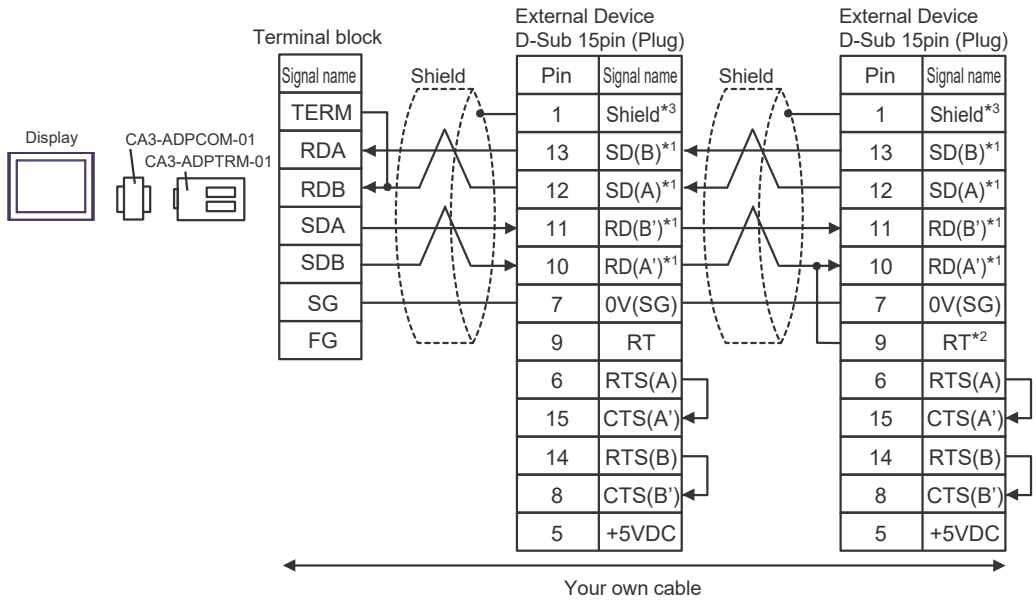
Display

CA3-ADPCOM-01

CA3-ADPTRM-01

Terminal block

| Signal name |
|---|
| TERM |
| RDA |
| RDB |
| SDA |
| SDB |
| SG |
| FG |

Shield

External Device
D-Sub 15pin (Plug)

| Pin | Signal name |
|---|---|
| 1 | Shield$^{*3}$ |
| 13 | SD(B)$^{*1}$ |
| 12 | SD(A)$^{*1}$ |
| 11 | RD(B')$^{*1}$ |
| 10 | RD(A')$^{*1}$ |
| 7 | 0V(SG) |
| 9 | RT |
| 6 | RTS(A) |
| 15 | CTS(A') |
| 14 | RTS(B) |
| 8 | CTS(B') |
| 5 | +5VDC |

Shield

External Device
D-Sub 15pin (Plug)

| Pin | Signal name |
|---|---|
| 1 | Shield$^{*3}$ |
| 13 | SD(B)$^{*1}$ |
| 12 | SD(A)$^{*1}$ |
| 11 | RD(B')$^{*1}$ |
| 10 | RD(A')$^{*1}$ |
| 7 | 0V(SG) |
| 9 | RT$^{*2}$ |
| 6 | RTS(A) |
| 15 | CTS(A') |
| 14 | RTS(B) |
| 8 | CTS(B') |
| 5 | +5VDC |

Your own cable